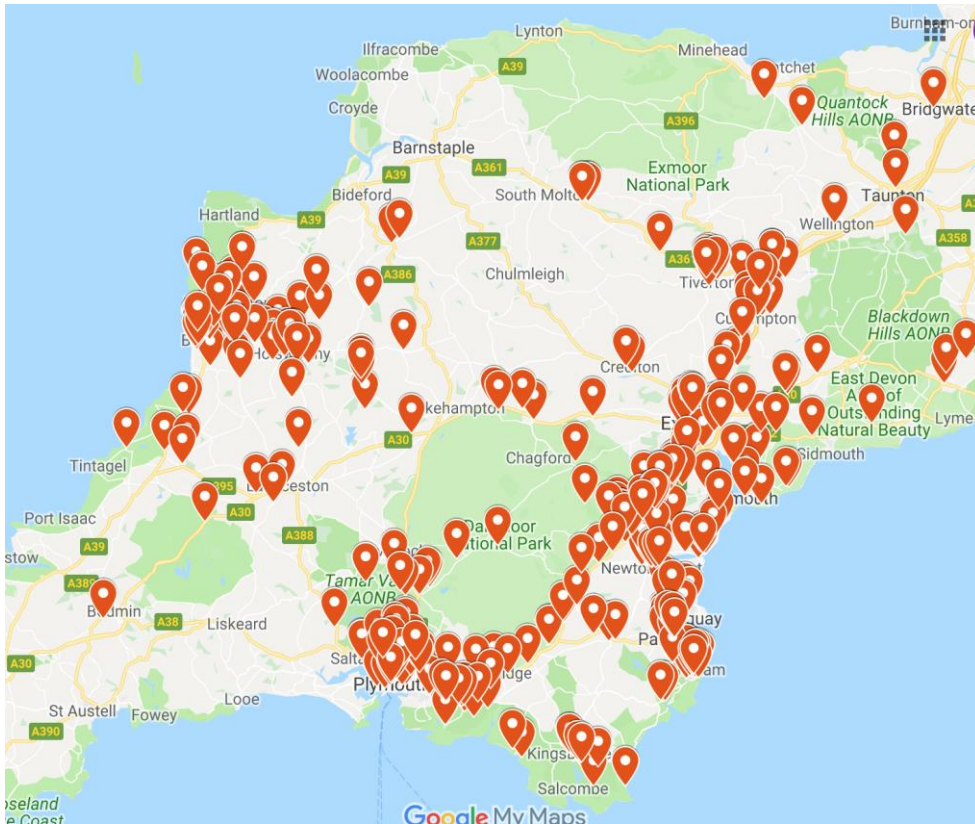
Lynton
Burnham-on
Ilfracombe
A39
Minehead
Watchet
Woolacombe
Quantock Hills AONB
Bridgwate
Croyde
A396
Barnstaple
A39
A361
Exmoor National Park
South Molton
Taunton
Bideford
Wellington
Hartland
A39
A377
A358
A386
Chulmleigh
A36
Tiverton
Blackdown Hills AONB
Cullompton
Crediton
East Devon Area of Outstanding Natural Beauty
Okehampton
Ex
Lyme
A30
Tintagel
Chagford
Sidmouth
Launceston
A395
Port Isaac
A30
Exmouth
Dartmoor National Park
A388
stow
A39
Newton
Tamar Valley AONB
A389
Bodmin
A38
Liskeard
Torquay
Paignton
A30
Saltash
Brixham
Plymouth
bridge
St Austell
Looe
Fowey
A390
Kingsbridge
Salcombe
Roseland
ne Coast
Google My Maps